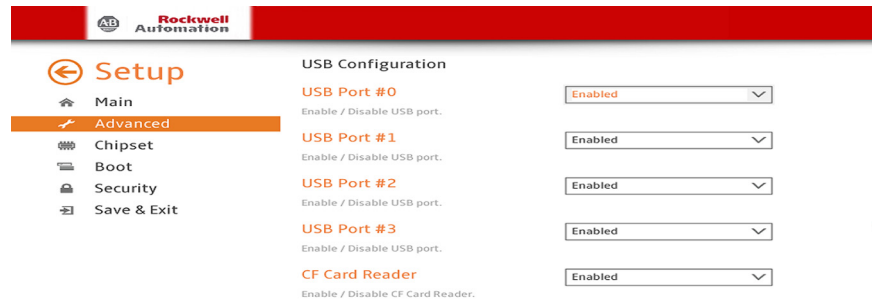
AB Rockwell Automation

Setup

Main

Advanced

Chipset

Boot

Security

Save & Exit

USB Configuration

USB Port #0

Enable / Disable USB port.

Enabled

USB Port #1

Enable / Disable USB port.

Enabled

USB Port #2

Enable / Disable USB port.

Enabled

USB Port #3

Enable / Disable USB port.

Enabled

CF Card Reader

Enable / Disable CF Card Reader.

Enabled